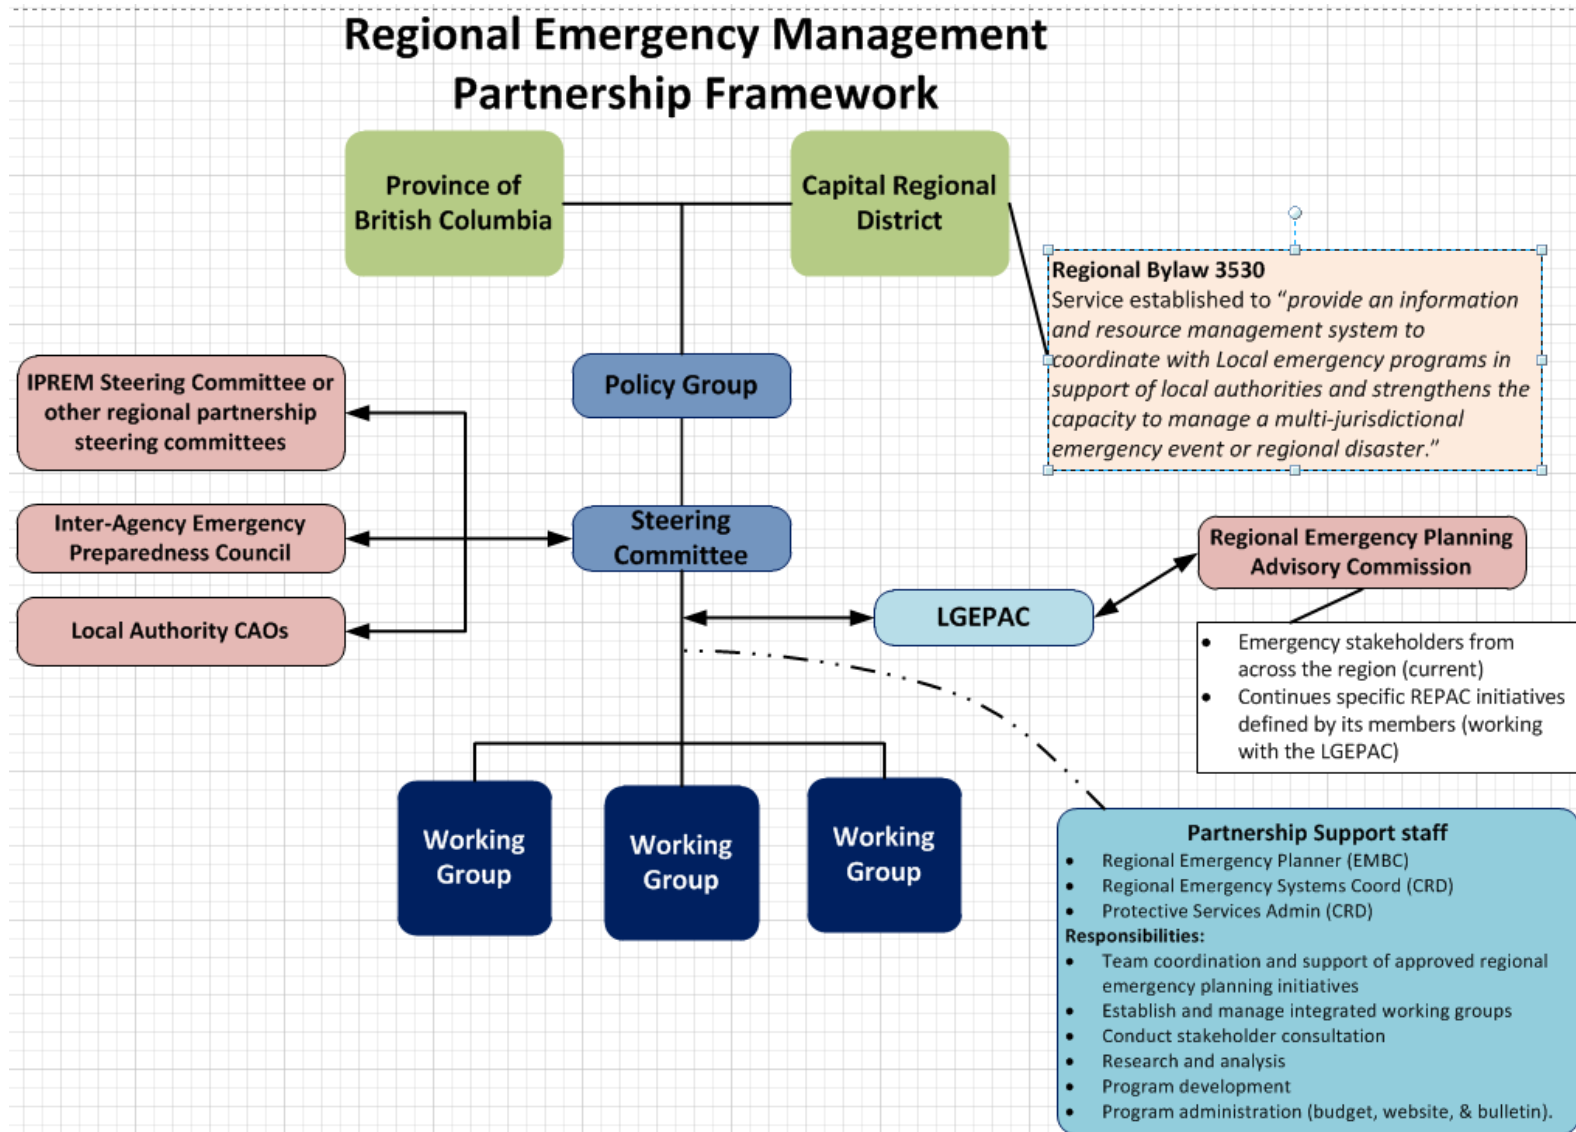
Regional Emergency Management Partnership Framework

Province of British Columbia

Capital Regional District

Regional Bylaw 3530
Service established to *"provide an information and resource management system to coordinate with Local emergency programs in support of local authorities and strengthens the capacity to manage a multi-jurisdictional emergency event or regional disaster."*

Policy Group

IPREM Steering Committee or other regional partnership steering committees

Inter-Agency Emergency Preparedness Council

Local Authority CAOs

Steering Committee

Regional Emergency Planning Advisory Commission

LGEPAC

- Emergency stakeholders from across the region (current)
- Continues specific REPAC initiatives defined by its members (working with the LGEPAC)

Working Group

Working Group

Working Group

Partnership Support staff
- Regional Emergency Planner (EMBC)
- Regional Emergency Systems Coord (CRD)
- Protective Services Admin (CRD)

Responsibilities:
- Team coordination and support of approved regional emergency planning initiatives
- Establish and manage integrated working groups
- Conduct stakeholder consultation
- Research and analysis
- Program development
- Program administration (budget, website, & bulletin).